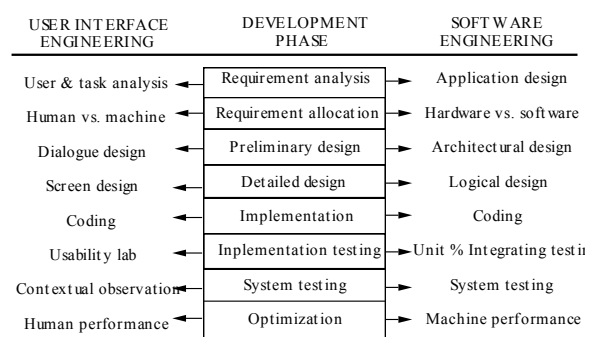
| USER INTERFACE ENGINEERING | DEVELOPMENT PHASE | SOFTWARE ENGINEERING |
|---|---|---|
| User & task analysis | Requirement analysis | Application design |
| Human vs. machine | Requirement allocation | Hardware vs. software |
| Dialogue design | Preliminary design | Architectural design |
| Screen design | Detailed design | Logical design |
| Coding | Implementation | Coding |
| Usability lab | Inplementation testing | Unit % Integrating testi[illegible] |
| Contextual observation | System testing | System testing |
| Human performance | Optimization | Machine performance |